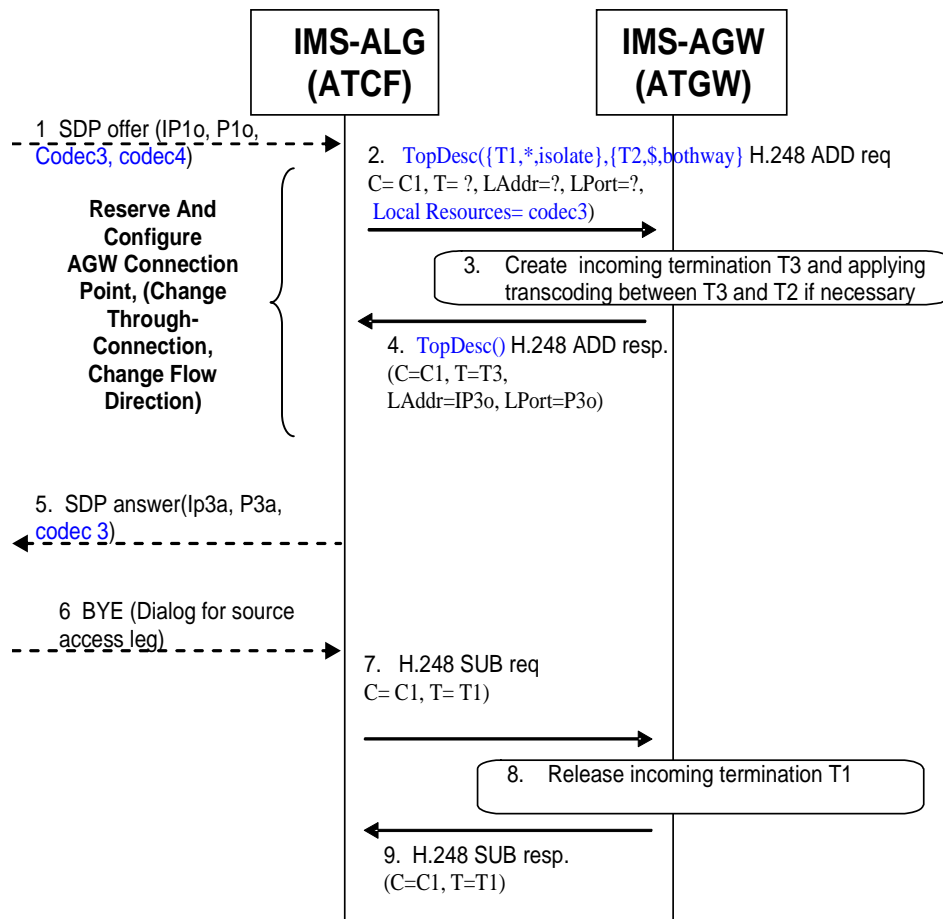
IMS-ALG (ATCF)

IMS-AGW (ATGW)

1 SDP offer (IP1o, P1o, Codec3, codec4)

2. TopDesc({T1,*,isolate},{T2,$,bothway} H.248 ADD req C= C1, T= ?, LAddr=?, LPort=?, Local Resources= codec3)

Reserve And Configure AGW Connection Point, (Change Through-Connection, Change Flow Direction)

3. Create incoming termination T3 and applying transcoding between T3 and T2 if necessary

4. TopDesc() H.248 ADD resp. (C=C1, T=T3, LAddr=IP3o, LPort=P3o)

5. SDP answer(Ip3a, P3a, codec 3)

6 BYE (Dialog for source access leg)

7. H.248 SUB req C= C1, T= T1)

8. Release incoming termination T1

9. H.248 SUB resp. (C=C1, T=T1)